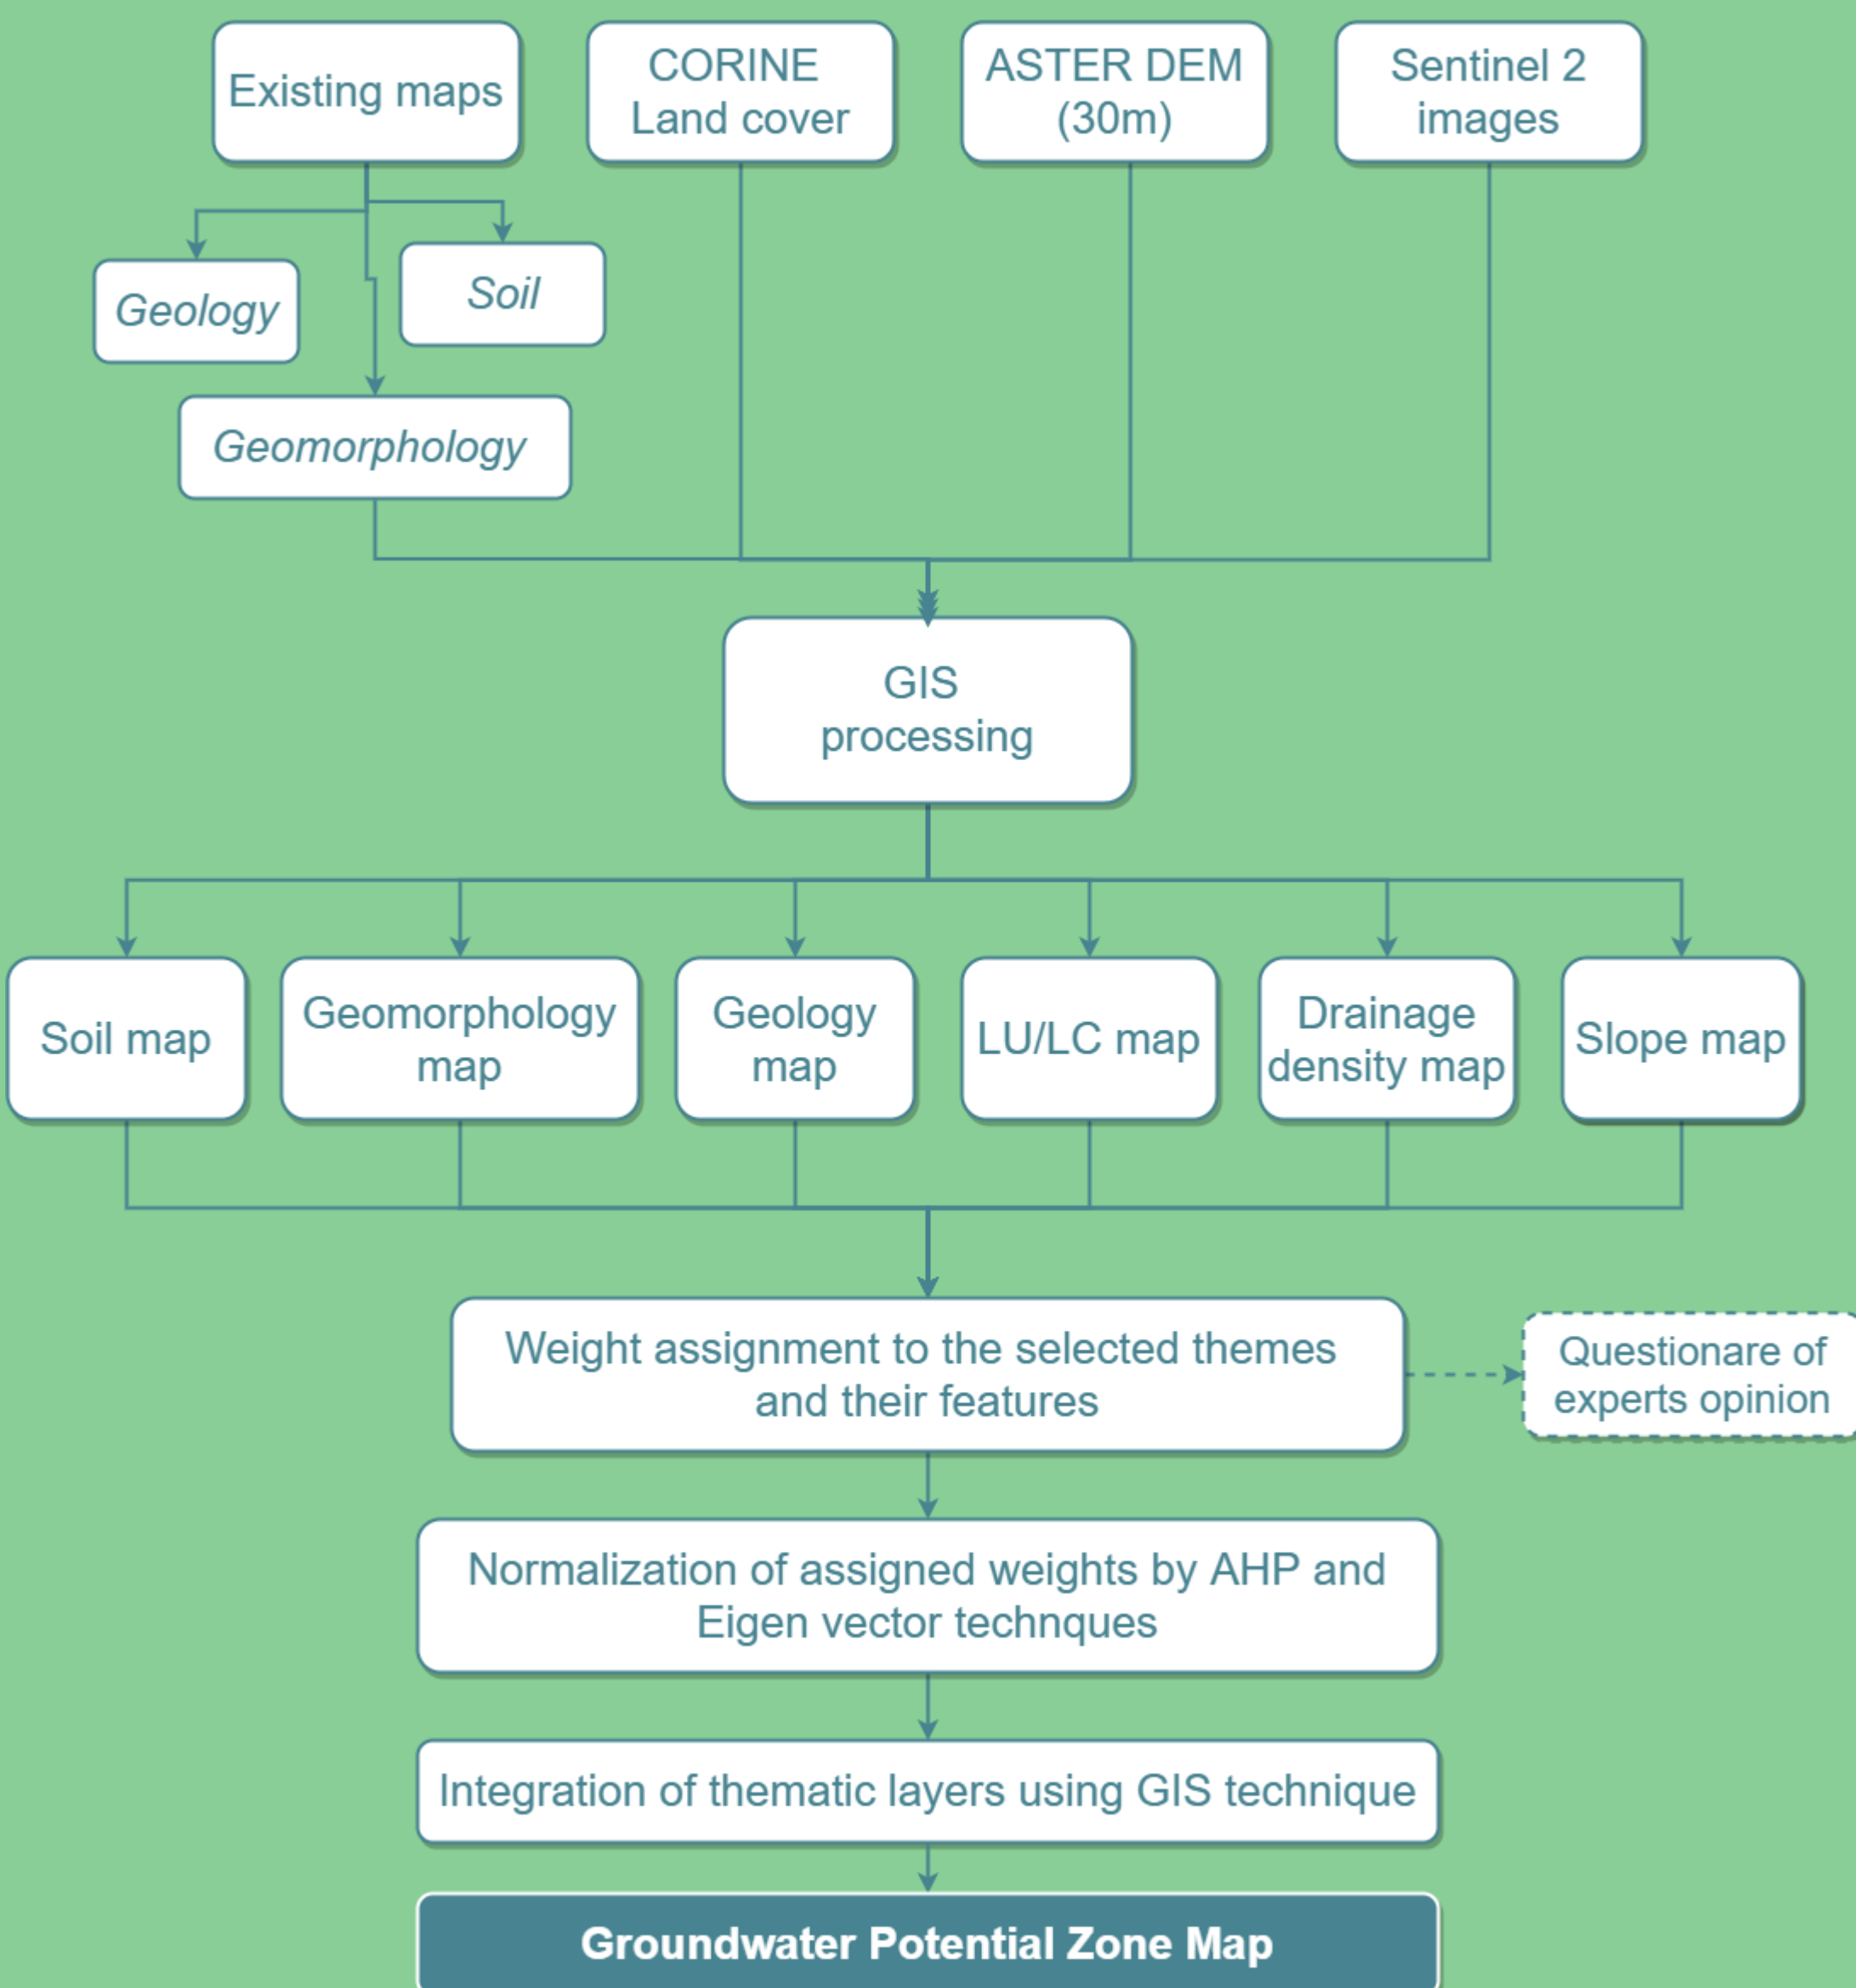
Existing maps

CORINE Land cover

ASTER DEM (30m)

Sentinel 2 images

Geology

Soil

Geomorphology

GIS processing

Soil map

Geomorphology map

Geology map

LU/LC map

Drainage density map

Slope map

Weight assignment to the selected themes and their features

Questionare of experts opinion

Normalization of assigned weights by AHP and Eigen vector technques

Integration of thematic layers using GIS technique

Groundwater Potential Zone Map